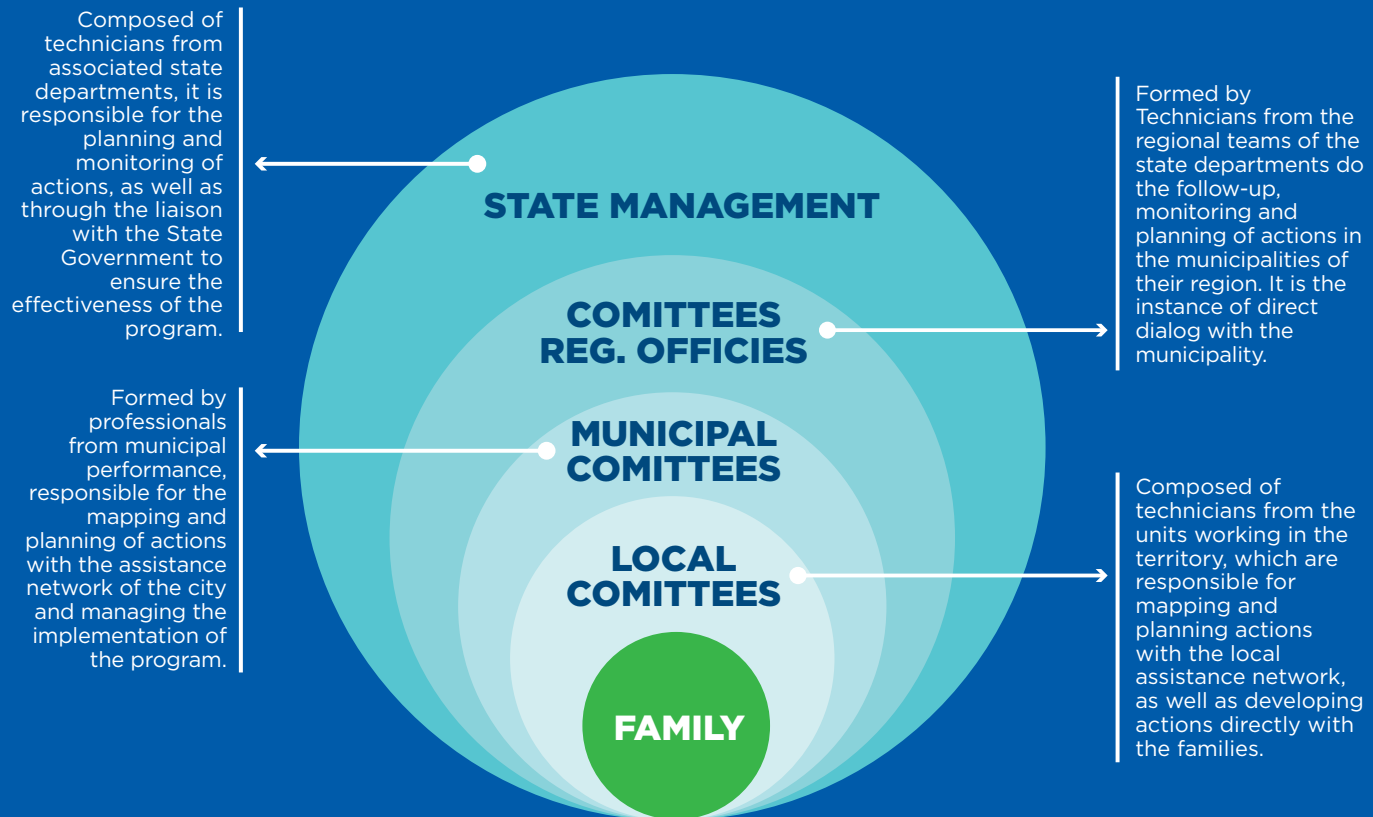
Composed of technicians from associated state departments, it is responsible for the planning and monitoring of actions, as well as through the liaison with the State Government to ensure the effectiveness of the program.

STATE MANAGEMENT

Formed by Technicians from the regional teams of the state departments do the follow-up, monitoring and planning of actions in the municipalities of their region. It is the instance of direct dialog with the municipality.

COMITTEES REG. OFFICIES

Formed by professionals from municipal performance, responsible for the mapping and planning of actions with the assistance network of the city and managing the implementation of the program.

MUNICIPAL COMITTEES

Composed of technicians from the units working in the territory, which are responsible for mapping and planning actions with the local assistance network, as well as developing actions directly with the families.

LOCAL COMITTEES

FAMILY